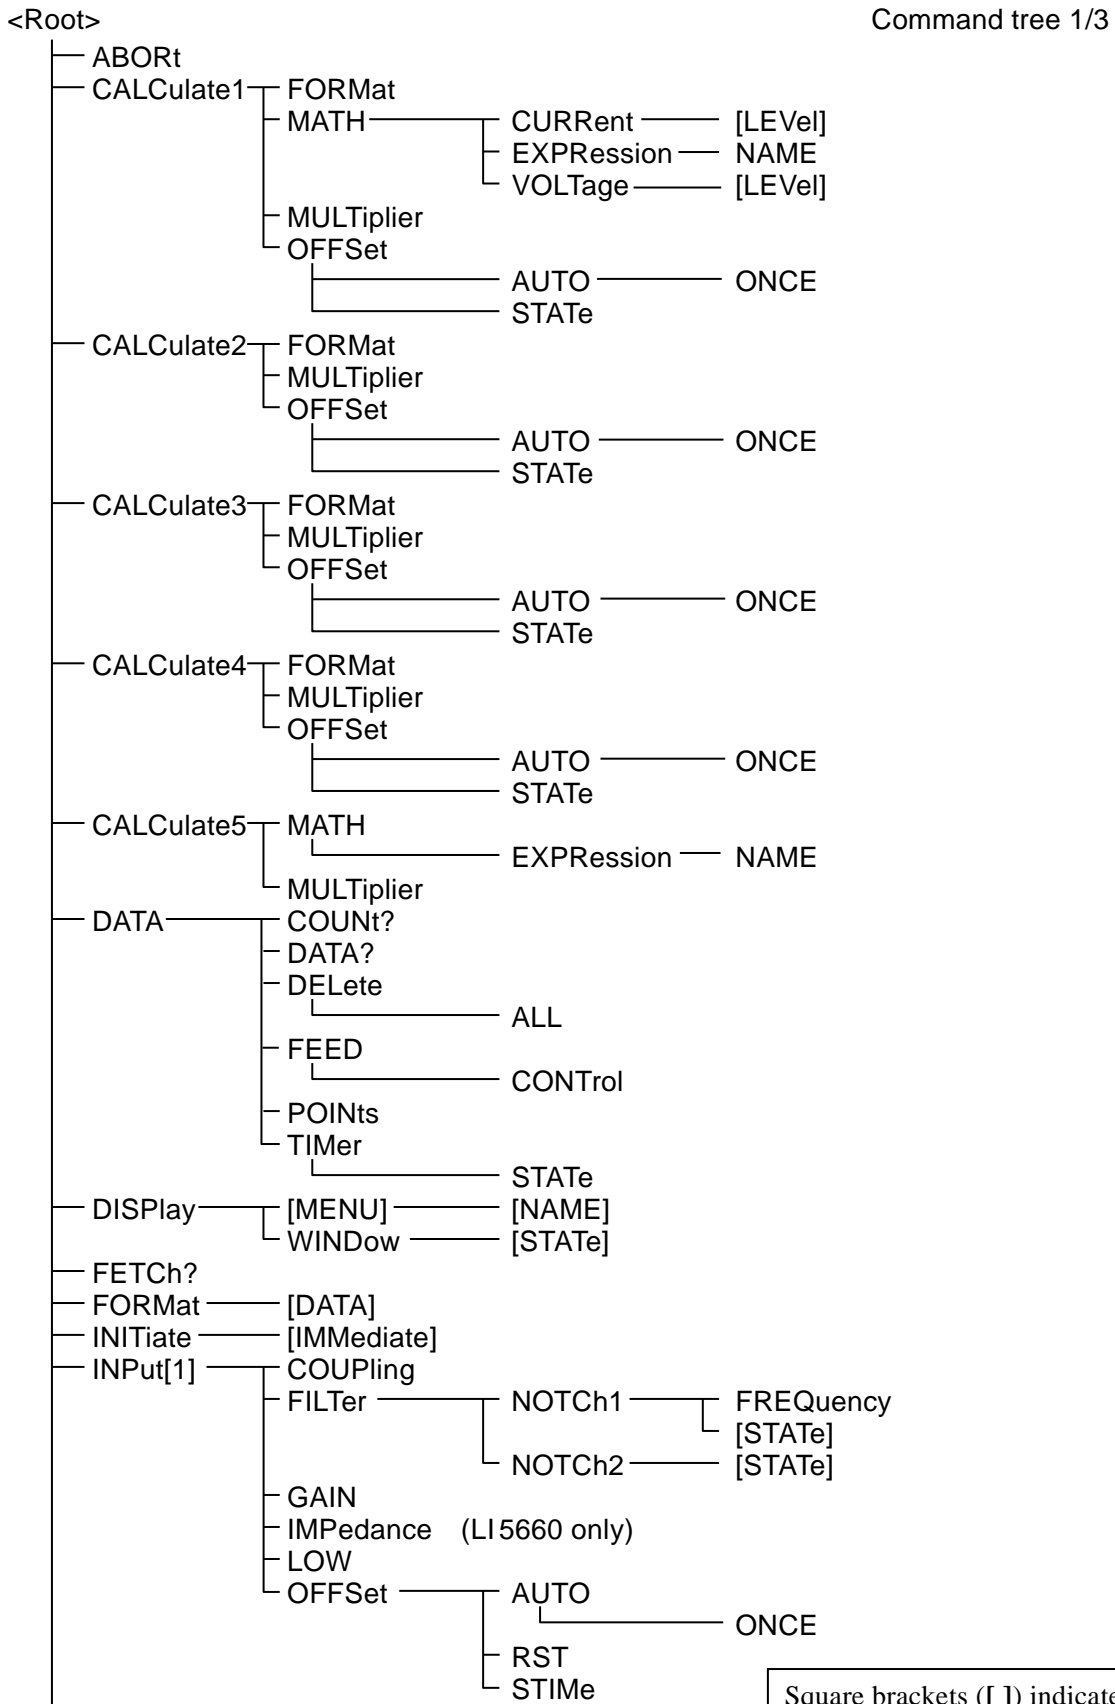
<Root>

Command tree 1/3

ABORt
CALCulate1 FORMat
MATH CURRent [LEVel]
EXPRession NAME
VOLTage [LEVel]
MULTiplier
OFFSet
AUTO ONCE
STATe
CALCulate2 FORMat
MULTiplier
OFFSet
AUTO ONCE
STATe
CALCulate3 FORMat
MULTiplier
OFFSet
AUTO ONCE
STATe
CALCulate4 FORMat
MULTiplier
OFFSet
AUTO ONCE
STATe
CALCulate5 MATH
EXPRession NAME
MULTiplier
DATA COUNt?
DATA?
DELete
ALL
FEED
CONTrol
POINts
TIMer
STATe
DISPlay [MENU] [NAME]
WINDow [STATe]
FETCh?
FORMat [DATA]
INITiate [IMMediate]
INPut[1] COUPling
FILTer NOTCh1 FREQuency
[STATe]
NOTCh2 [STATe]
GAIN
IMPedance (LI5660 only)
LOW
OFFSet AUTO
ONCE
RST
STIMe

Square brackets ([ ]) indicate